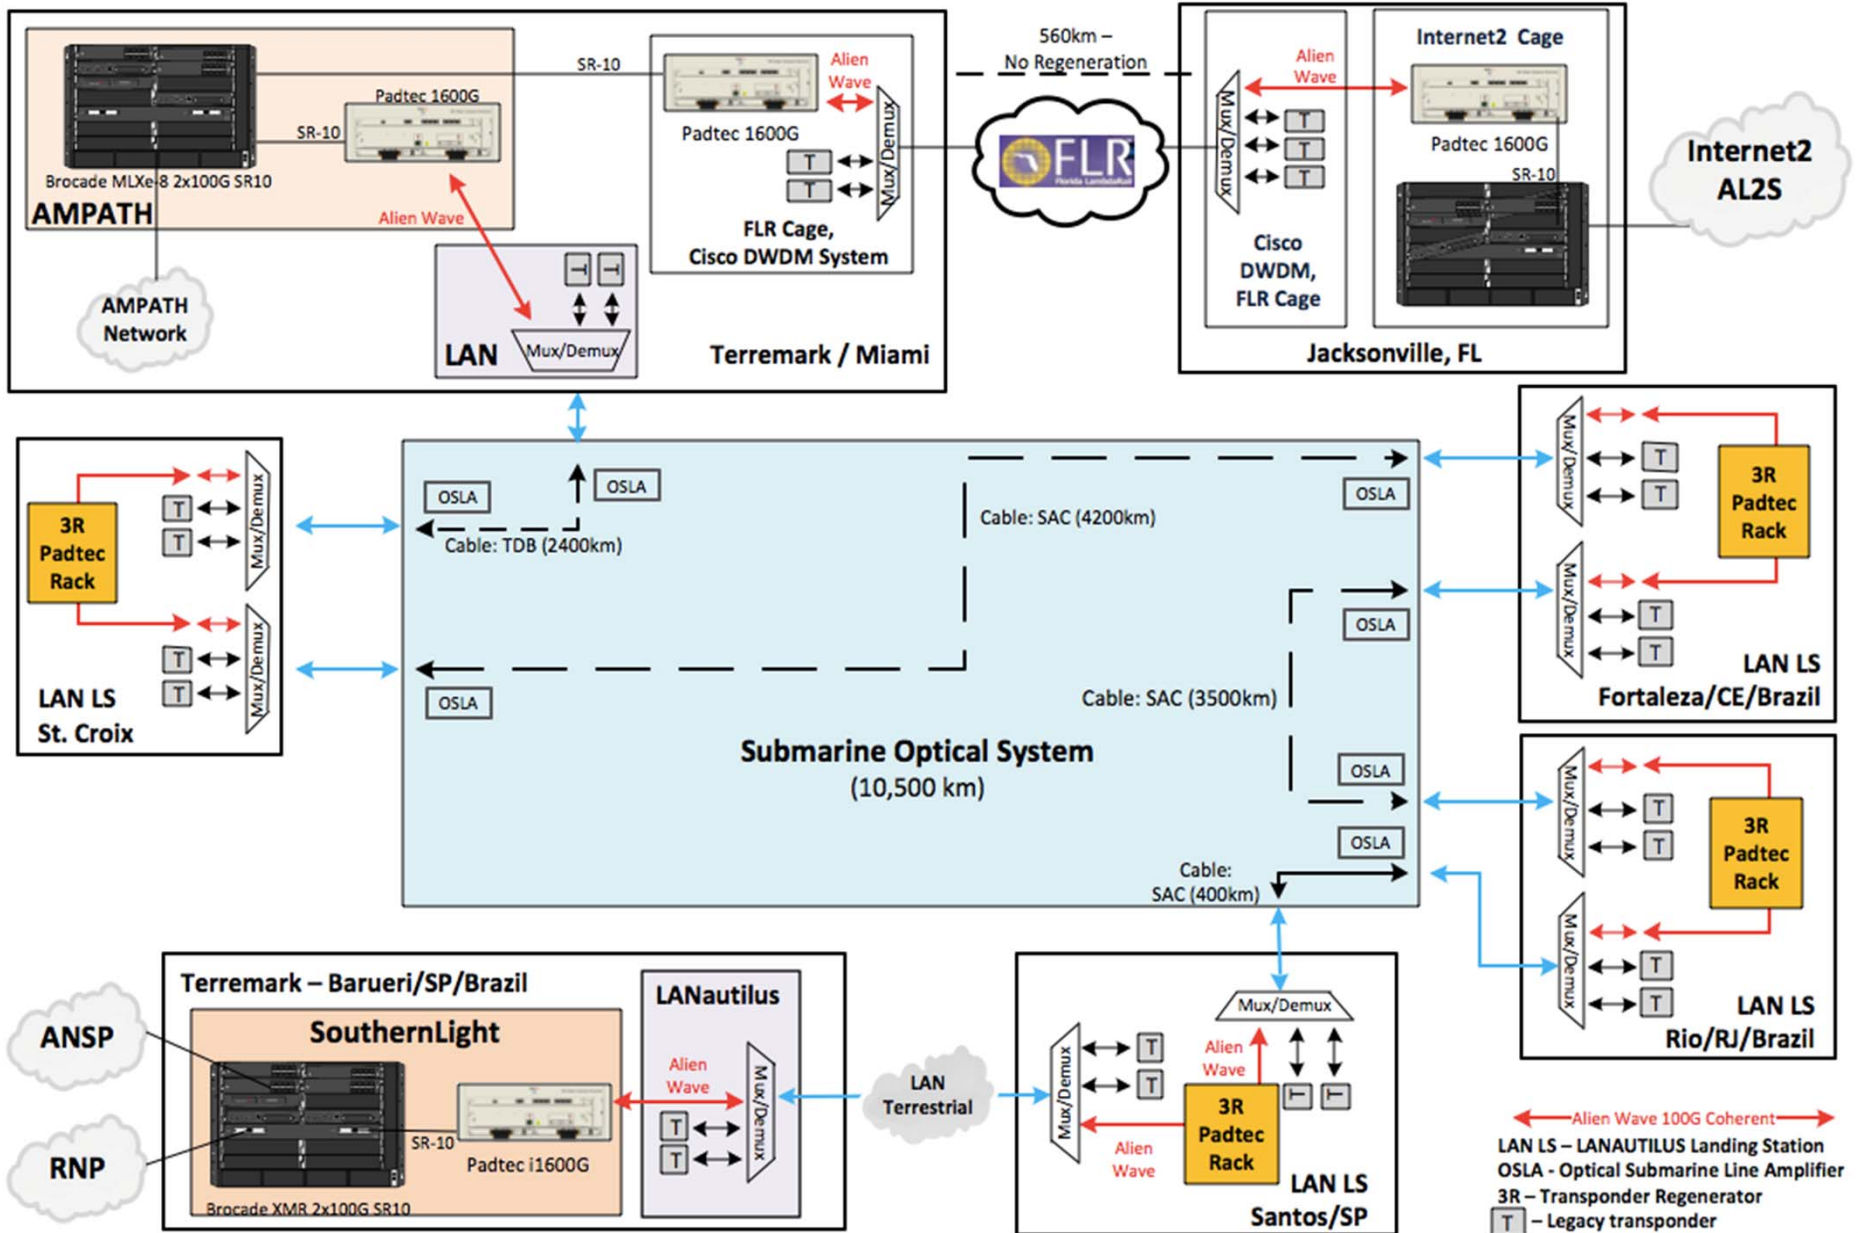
SR-10
Padtec 1600G
SR-10
Brocade MLXe-8 2x100G SR10
AMPATH
Alien Wave
AMPATH Network
Alien Wave
Padtec 1600G
T
T
Mux/Demux
FLR Cage, Cisco DWDM System
LAN
Mux/Demux
Terremark / Miami

560km – No Regeneration
FLR
Florida LambdaRail

Alien Wave
Internet2 Cage
Mux/Demux
T
T
T
Padtec 1600G
SR-10
Cisco DWDM, FLR Cage
Jacksonville, FL
Internet2 AL2S

3R Padtec Rack
T
T
Mux/Demux
T
T
Mux/Demux
LAN LS St. Croix

OSLA
OSLA
Cable: TDB (2400km)
Cable: SAC (4200km)
OSLA
OSLA
OSLA
Cable: SAC (3500km)
Submarine Optical System
(10,500 km)
OSLA
OSLA
Cable: SAC (400km)

Mux/Demux
T
T
3R Padtec Rack
Mux/Demux
T
T
LAN LS
Fortaleza/CE/Brazil

Mux/Demux
T
T
3R Padtec Rack
Mux/Demux
T
T
LAN LS
Rio/RJ/Brazil

Terremark – Barueri/SP/Brazil
SouthernLight
ANSP
RNP
SR-10
Padtec i1600G
Brocade XMR 2x100G SR10
LANautilus
Alien Wave
T
T
Mux/Demux
LAN Terrestrial

Mux/Demux
T
T
Mux/Demux
Alien Wave
Alien Wave
3R Padtec Rack
LAN LS
Santos/SP

Alien Wave 100G Coherent
LAN LS – LANAUTILUS Landing Station
OSLA - Optical Submarine Line Amplifier
3R – Transponder Regenerator
T – Legacy transponder